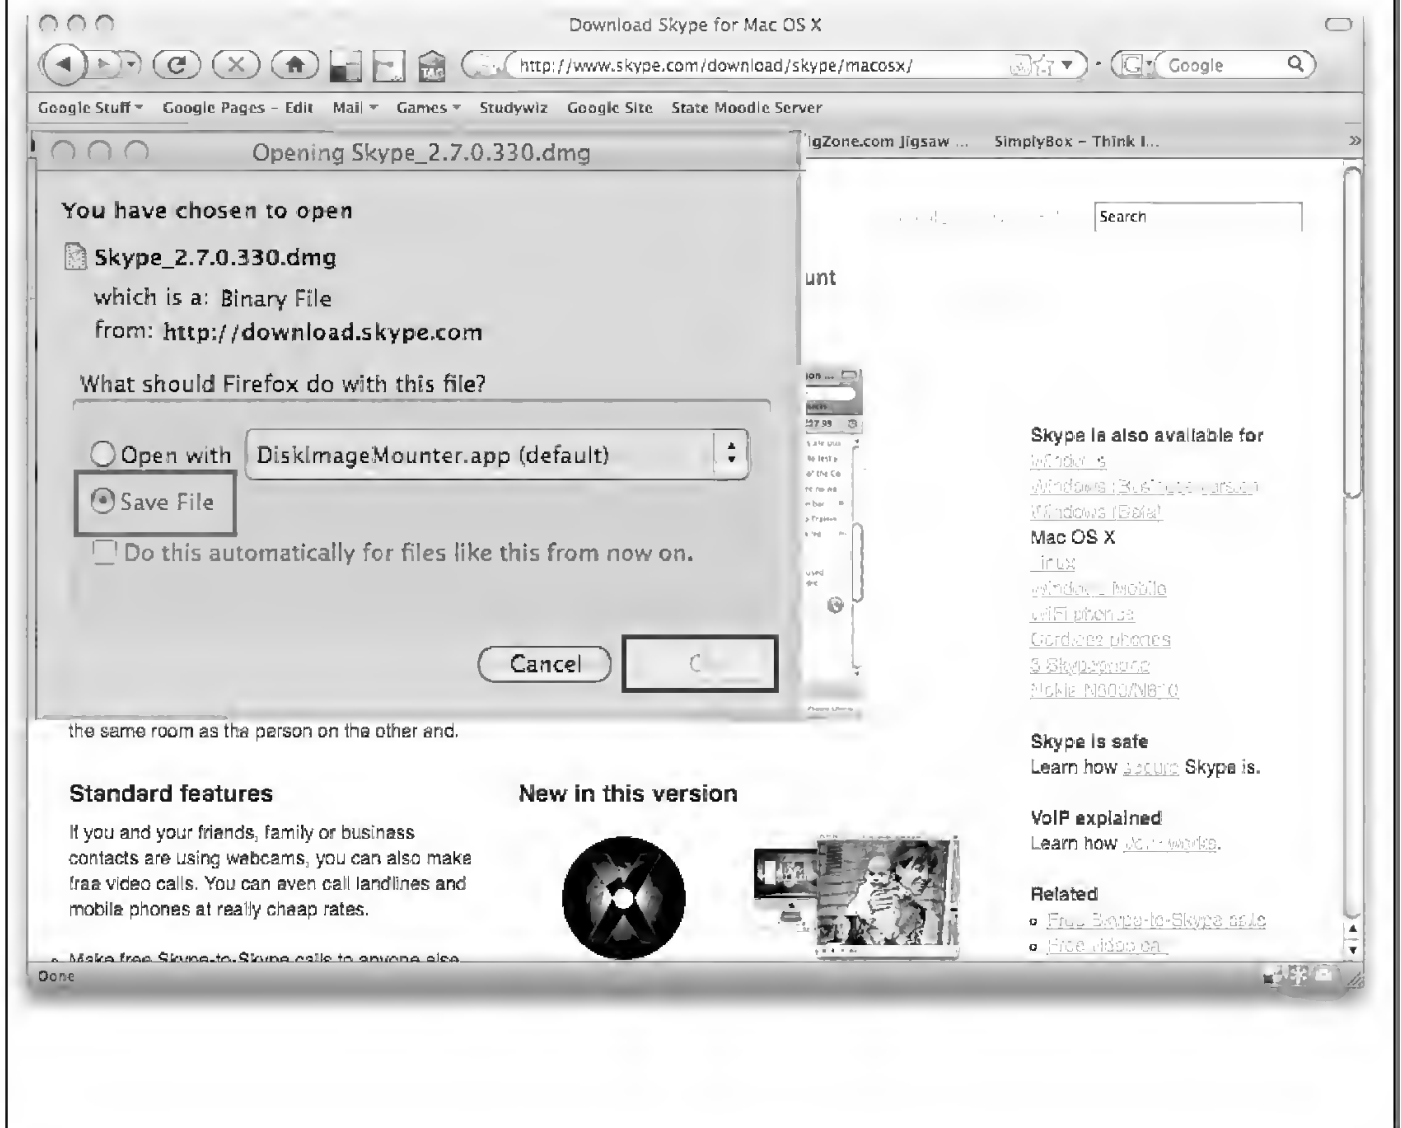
Download Skype for Mac OS X

http://www.skype.com/download/skype/macosx/

Google

Google Stuff ▾ Google Pages - Edit Mail ▾ Games ▾ Studywiz Google Site State Moodle Server

igZone.com Jigsaw ... SimplyBox - Think I...

Opening Skype_2.7.0.330.dmg

You have chosen to open

Skype_2.7.0.330.dmg

which is a: Binary File

from: http://download.skype.com

What should Firefox do with this file?

Open with DiskImageMounter.app (default)

Save File

Do this automatically for files like this from now on.

Cancel

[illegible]

Search

unt

Skype is also available for

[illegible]

Mac OS X

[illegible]

the same room as the person on the other and.

Standard features

If you and your friends, family or business contacts are using webcams, you can also make free video calls. You can even call landlines and mobile phones at really cheap rates.

Make free Skype-to-Skype calls to anyone else

New in this version

Skype is safe

Learn how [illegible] Skype is.

VoIP explained

Learn how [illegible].

Related

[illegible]

Done